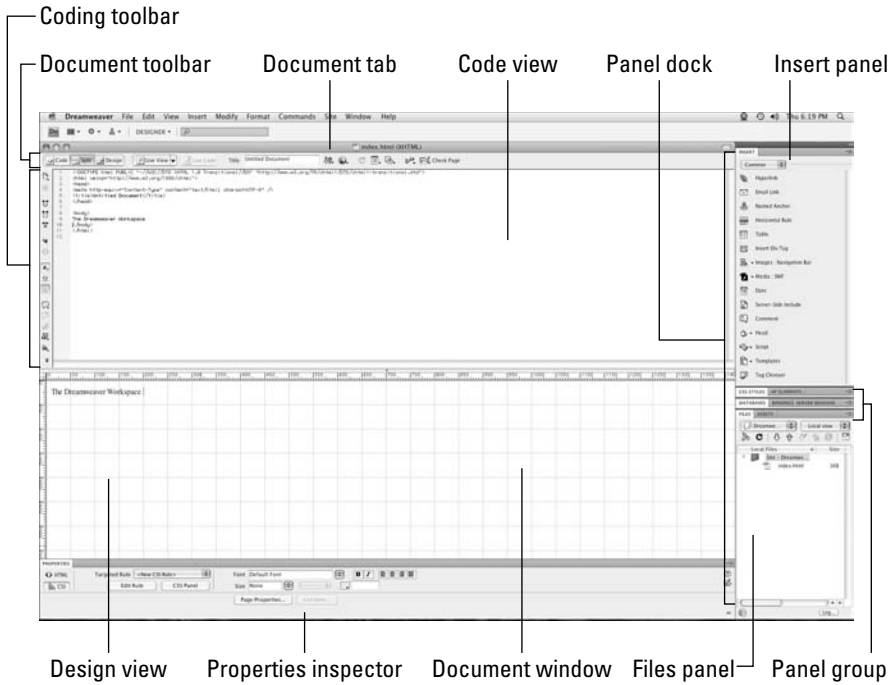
Coding toolbar

Document toolbar

Document tab

Code view

Panel dock

Insert panel

Dreamweaver File Edit View Insert Modify Format Commands Site Window Help

Thu 6:19 PM

DESIGNER

index.html (XHTML)

Code Split Design Live View Live Code Title: Untitled Document Check Page

INSERT

Common

Hyperlink

Email Link

Named Anchor

Horizontal Rule

Table

Insert Div Tag

Images : Navigation Bar

Media : SWF

Date

Server-Side Include

Comment

Head

Script

Templates

Tag Chooser

<!DOCTYPE html PUBLIC "-//W3C//DTD XHTML 1.0 Transitional//EN" "http://www.w3.org/TR/xhtml1/DTD/xhtml1-transitional.dtd">
<html xmlns="http://www.w3.org/1999/xhtml">
<head>
<meta http-equiv="Content-Type" content="text/html; charset=UTF-8" />
<title>Untitled Document</title>
</head>

<body>
The Dreamweaver Workspace
</body>
</html>

The Dreamweaver Workspace

CSS STYLES AP ELEMENTS

DATABASES BINDINGS SERVER BEHAVIORS

FILES ASSETS

Dreamwe... Local view

Local Files Size

Site - Dreamwe...

index.html 1KB

PROPERTIES

HTML

CSS

Targeted Rule <New CSS Rule>

Edit Rule CSS Panel

Font Default Font

Size None

Page Properties... List Item...

Log...

Design view

Properties inspector

Document window

Files panel

Panel group